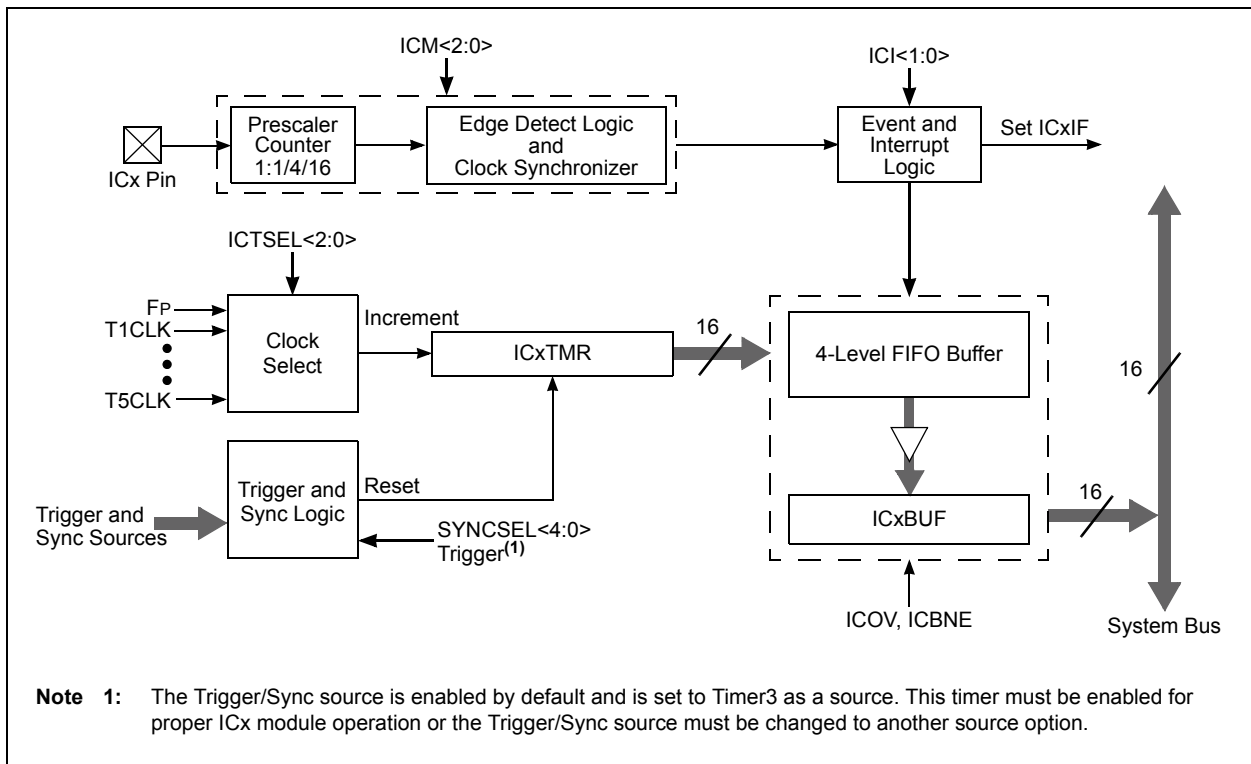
ICM<2:0>

ICI<1:0>

Prescaler Counter 1:1/4/16

Edge Detect Logic and Clock Synchronizer

Event and Interrupt Logic

Set ICxIF

ICx Pin

ICTSEL<2:0>

FP
T1CLK
T5CLK

Clock Select

Increment

ICxTMR

16

4-Level FIFO Buffer

16

Trigger and Sync Logic

Reset

Trigger and Sync Sources

SYNCSEL<4:0>
Trigger$^{(1)}$

ICxBUF

16

ICOV, ICBNE

System Bus

**Note 1:** The Trigger/Sync source is enabled by default and is set to Timer3 as a source. This timer must be enabled for proper ICx module operation or the Trigger/Sync source must be changed to another source option.